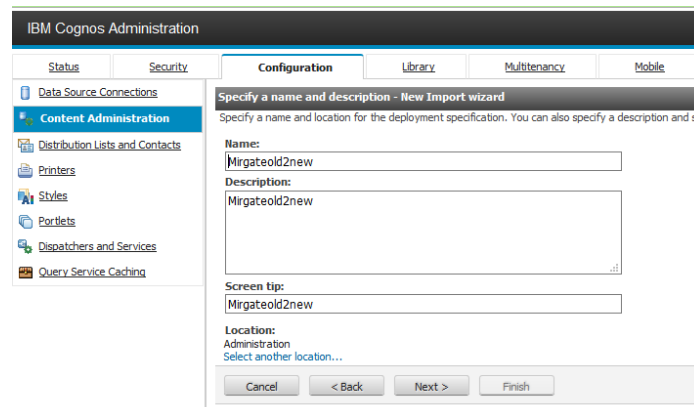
IBM Cognos Administration

Status
Security
Configuration
Library
Multitenancy
Mobile

Data Source Connections
Content Administration
Distribution Lists and Contacts
Printers
Styles
Portlets
Dispatchers and Services
Query Service Caching

Specify a name and description - New Import wizard

Specify a name and location for the deployment specification. You can also specify a description and s

Name:
Mirgateold2new

Description:
Mirgateold2new

Screen tip:
Mirgateold2new

Location:
Administration
Select another location...

Cancel
< Back
Next >
Finish